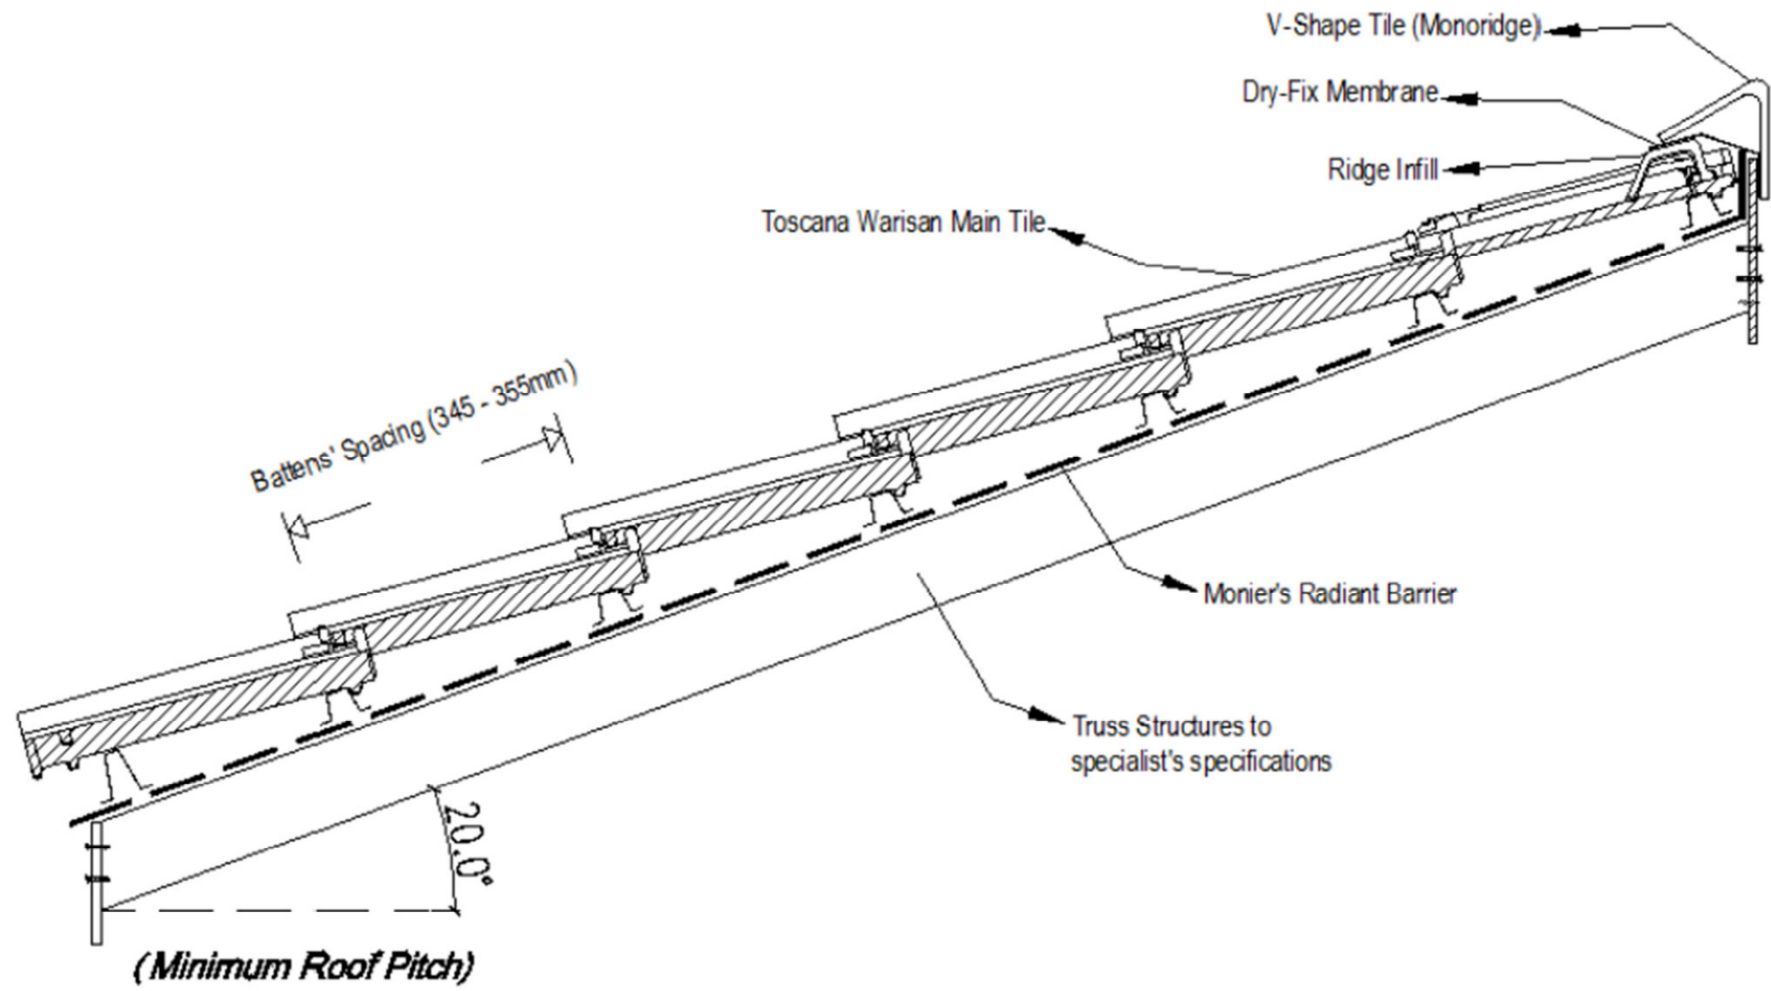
V-Shape Tile (Monoridge)

Dry-Fix Membrane

Ridge Infill

Toscana Warisan Main Tile

Battens' Spacing (345 - 355mm)

Monier's Radiant Barrier

Truss Structures to specialist's specifications

20.0°

(Minimum Roof Pitch)